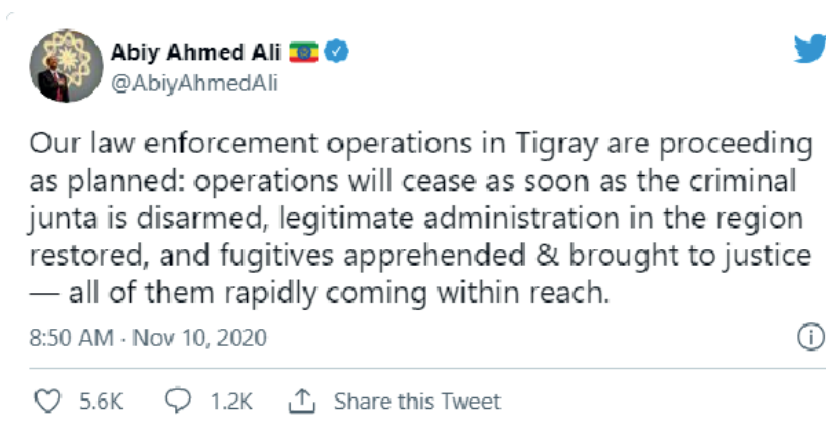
Abiy Ahmed Ali
@AbiyAhmedAli

Our law enforcement operations in Tigray are proceeding as planned: operations will cease as soon as the criminal junta is disarmed, legitimate administration in the region restored, and fugitives apprehended & brought to justice — all of them rapidly coming within reach.

8:50 AM · Nov 10, 2020

5.6K 1.2K Share this Tweet